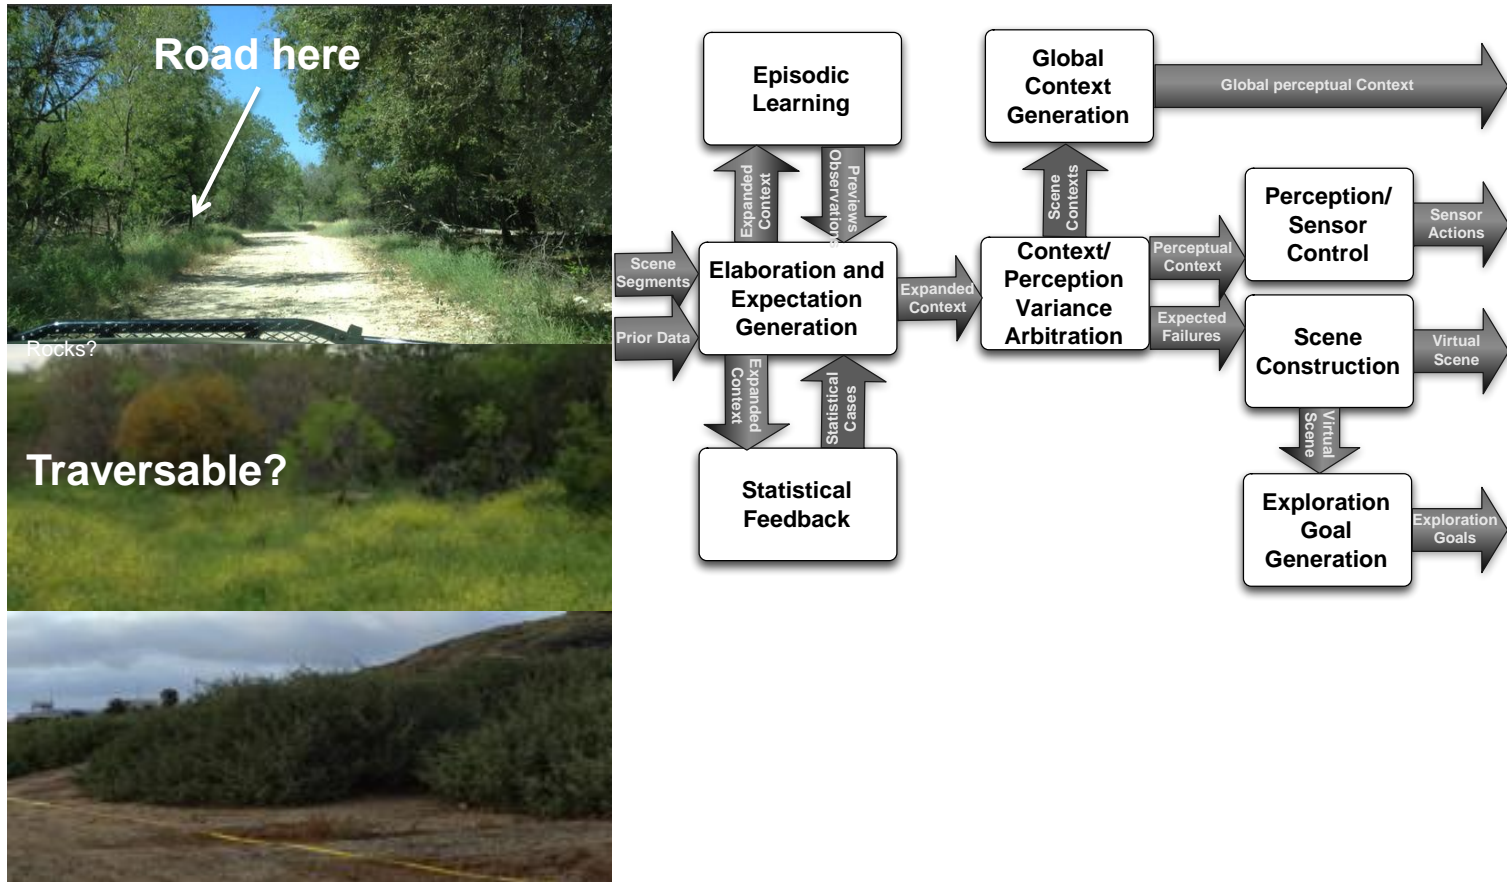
Road here

Rocks?

Traversable?

Episodic Learning

Expanded Context

Previews Observations

Global Context Generation

Global perceptual Context

Scene Contexts

Scene Segments

Prior Data

Elaboration and Expectation Generation

Expanded Context

Context/ Perception Variance Arbitration

Perceptual Context

Expected Failures

Perception/ Sensor Control

Sensor Actions

Scene Construction

Virtual Scene

Virtual Scene

Expanded Context

Statistical Cases

Statistical Feedback

Exploration Goal Generation

Exploration Goals